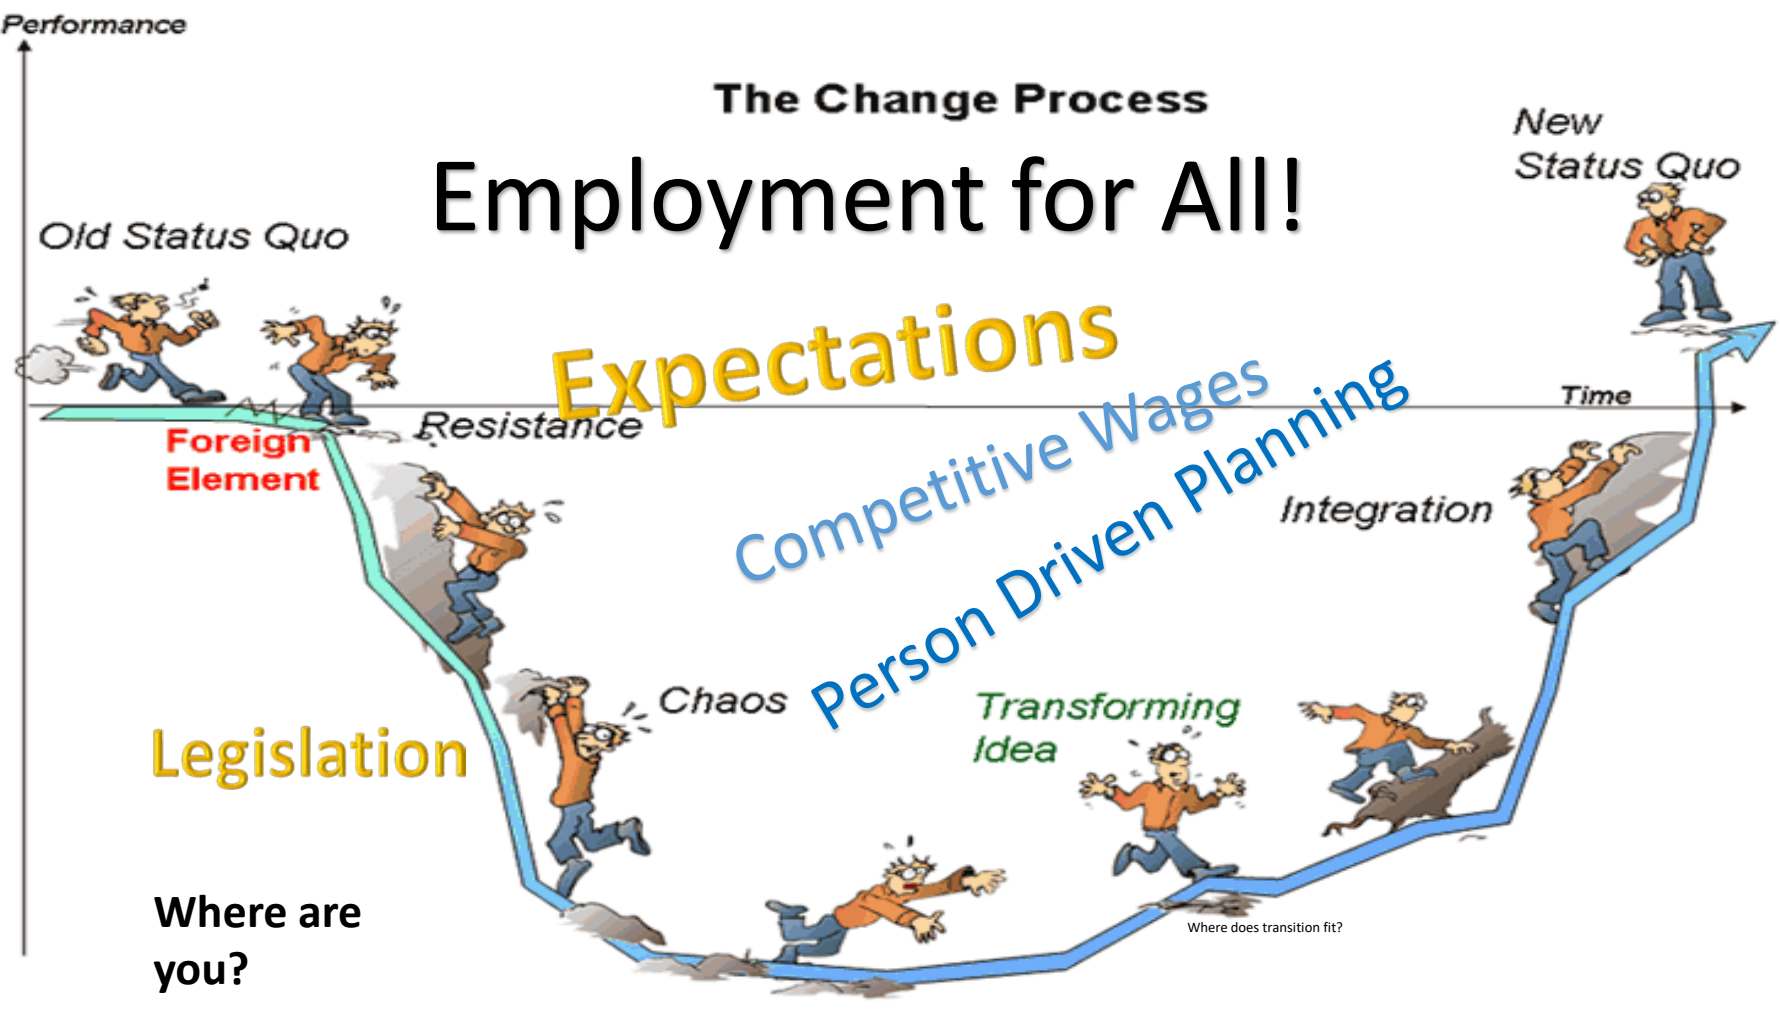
Performance

The Change Process

Employment for All!

New Status Quo

Old Status Quo

Expectations

Competitive Wages

Person Driven Planning

Time

Resistance

Foreign Element

Integration

Chaos

Transforming Idea

Legislation

Where are you?

Where does transition fit?